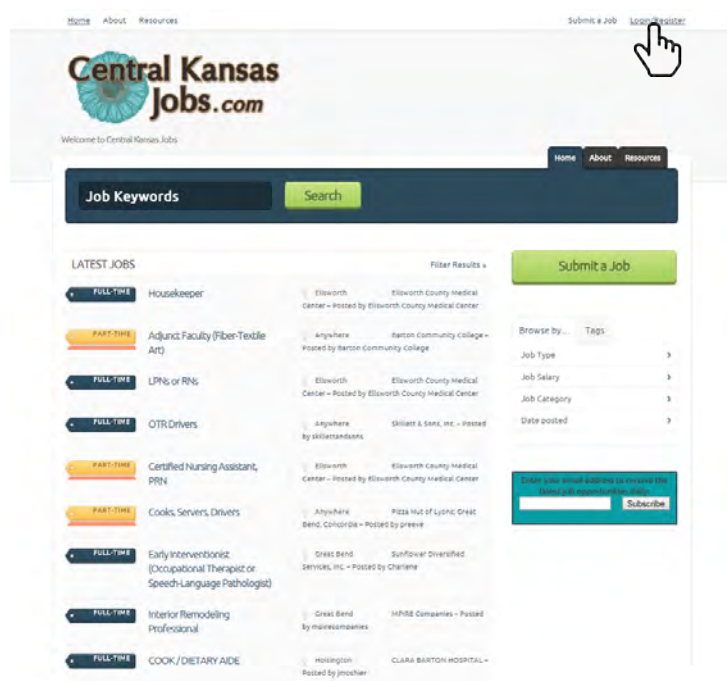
Home About Resources

Submit a Job Login/Register

Central Kansas Jobs.com

Welcome to Central Kansas Jobs

Home About Resources

Job Keywords

Search

LATEST JOBS

Filter Results »

Submit a Job

FULL-TIME Housekeeper Ellsworth Ellsworth County Medical Center – Posted by Ellsworth County Medical Center

PART-TIME Adjunct Faculty (Fiber-Textile Art) Anywhere Barton Community College – Posted by Barton Community College

FULL-TIME LPNs or RNs Ellsworth Ellsworth County Medical Center – Posted by Ellsworth County Medical Center

FULL-TIME OTR Drivers Anywhere Skillett & Sons, Inc. – Posted by skillettandsons

PART-TIME Certified Nursing Assistant, PRN Ellsworth Ellsworth County Medical Center – Posted by Ellsworth County Medical Center

PART-TIME Cooks, Servers, Drivers Anywhere Pizza Hut of Lyons; Great Bend, Concordia – Posted by preeve

FULL-TIME Early Interventionist (Occupational Therapist or Speech-Language Pathologist) Great Bend Sunflower Diversified Services, Inc. – Posted by Charlene

FULL-TIME Interior Remodeling Professional Great Bend McRAE Companies – Posted by mcraecompanies

FULL-TIME COOK / DIETARY AIDE Hoisington CLARA BARTON HOSPITAL – Posted by jmoshier

Browse by... Tags

Job Type

Job Salary

Job Category

Date posted

Enter your email address to receive the latest job opportunities daily

Subscribe